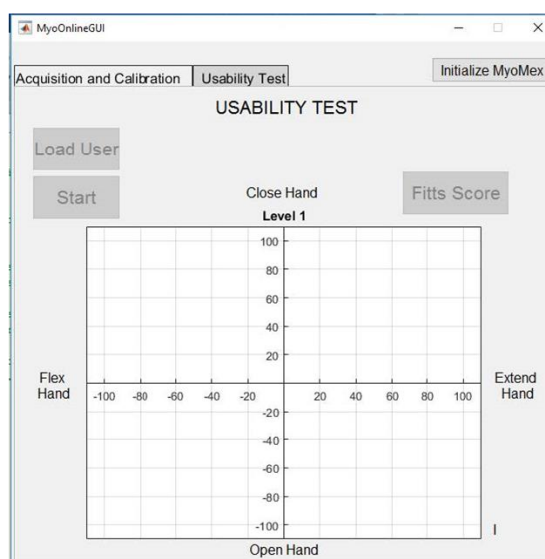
MyoOnlineGUI

Acquisition and Calibration | Usability Test

Initialize MyoMex

USABILITY TEST

Load User

Start

Close Hand

Fitts Score

Level 1

100
80
60
40
20

Flex Hand

-100 -80 -60 -40 -20 20 40 60 80 100

Extend Hand

-20
-40
-60
-80
-100

Open Hand